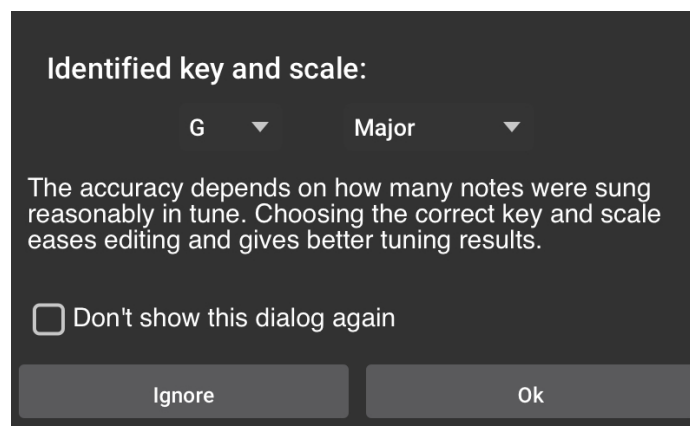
Identified key and scale:

G

Major

The accuracy depends on how many notes were sung reasonably in tune. Choosing the correct key and scale eases editing and gives better tuning results.

Don't show this dialog again

Ignore

Ok